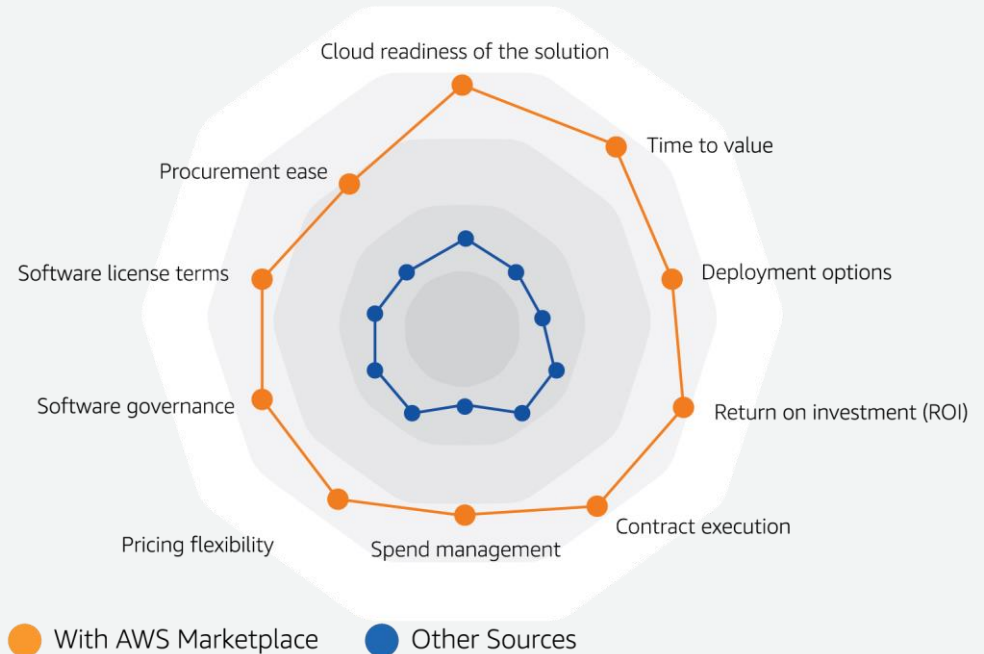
Cloud readiness of the solution

Time to value

Deployment options

Return on investment (ROI)

Contract execution

Spend management

Pricing flexibility

Software governance

Software license terms

Procurement ease

With AWS Marketplace

Other Sources